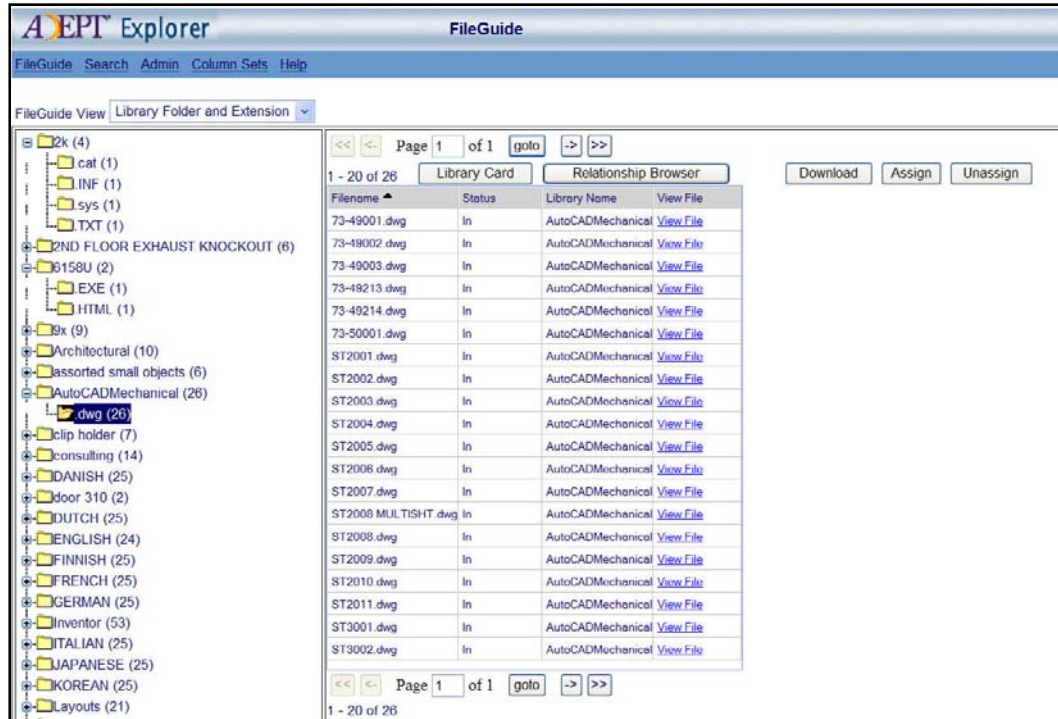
ADEPT Explorer

FileGuide

FileGuide Search Admin Column Sets Help

FileGuide View Library Folder and Extension

2k (4)
.cat (1)
.INF (1)
.sys (1)
.TXT (1)
2ND FLOOR EXHAUST KNOCKOUT (6)
6158U (2)
.EXE (1)
.HTML (1)
9x (9)
Architectural (10)
assorted small objects (6)
AutoCADMechanical (26)
.dwg (26)
clip holder (7)
consulting (14)
DANISH (25)
door 310 (2)
DUTCH (25)
ENGLISH (24)
FINNISH (25)
FRENCH (25)
GERMAN (25)
Inventor (53)
ITALIAN (25)
JAPANESE (25)
KOREAN (25)
Layouts (21)

<< < Page 1 of 1 goto -> >>

1 - 20 of 26 Library Card Relationship Browser Download Assign Unassign

| Filename | Status | Library Name | View File |
|---|---|---|---|
| 73-49001.dwg | In | AutoCADMechanical | View File |
| 73-49002.dwg | In | AutoCADMechanical | View File |
| 73-49003.dwg | In | AutoCADMechanical | View File |
| 73-49213.dwg | In | AutoCADMechanical | View File |
| 73-49214.dwg | In | AutoCADMechanical | View File |
| 73-50001.dwg | In | AutoCADMechanical | View File |
| ST2001.dwg | In | AutoCADMechanical | View File |
| ST2002.dwg | In | AutoCADMechanical | View File |
| ST2003.dwg | In | AutoCADMechanical | View File |
| ST2004.dwg | In | AutoCADMechanical | View File |
| ST2005.dwg | In | AutoCADMechanical | View File |
| ST2006.dwg | In | AutoCADMechanical | View File |
| ST2007.dwg | In | AutoCADMechanical | View File |
| ST2008 MULTISHT.dwg | In | AutoCADMechanical | View File |
| ST2008.dwg | In | AutoCADMechanical | View File |
| ST2009.dwg | In | AutoCADMechanical | View File |
| ST2010.dwg | In | AutoCADMechanical | View File |
| ST2011.dwg | In | AutoCADMechanical | View File |
| ST3001.dwg | In | AutoCADMechanical | View File |
| ST3002.dwg | In | AutoCADMechanical | View File |

<< < Page 1 of 1 goto -> >>

1 - 20 of 26